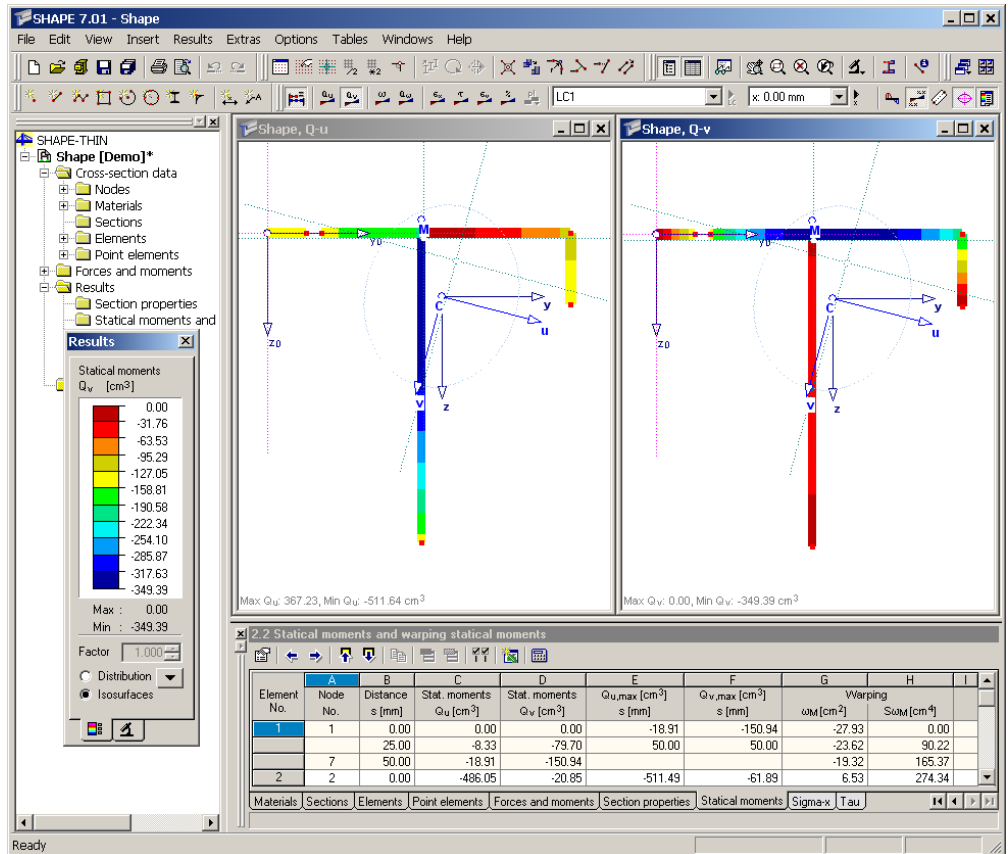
SHAPE 7.01 - Shape

File Edit View Insert Results Extras Options Tables Windows Help

LC1

x: 0.00 mm

SHAPE-THIN
Shape [Demo]*
Cross-section data
Nodes
Materials
Sections
Elements
Point elements
Forces and moments
Results
Section properties
Statical moments and

Results

Statical moments
$Q_v$ [cm$^3$]

0.00
-31.76
-63.53
-95.29
-127.05
-158.81
-190.58
-222.34
-254.10
-285.87
-317.63
-349.39

Max : 0.00
Min : -349.39

Factor 1.000

Distribution
Isosurfaces

Shape, Q-u

$y_0$
M
C
y
u
$z_0$
v
z

Max $Q_u$: 367.23, Min $Q_u$: -511.64 cm$^3$

Shape, Q-v

$y_0$
M
C
y
u
$z_0$
v
z

Max $Q_v$: 0.00, Min $Q_v$: -349.39 cm$^3$

2.2 Statical moments and warping statical moments

| | A | B | C | D | E | F | G | H | I |
|---|---|---|---|---|---|---|---|---|---|
| Element No. | Node No. | Distance s [mm] | Stat. moments $Q_u$ [cm$^3$] | Stat. moments $Q_v$ [cm$^3$] | $Q_{u,max}$ [cm$^3$] s [mm] | $Q_{v,max}$ [cm$^3$] s [mm] | Warping $\omega_M$ [cm$^2$] | $S\omega_M$ [cm$^4$] | |
| 1 | 1 | 0.00 | 0.00 | 0.00 | -18.91 | -150.94 | -27.93 | 0.00 | |
| | | 25.00 | -8.33 | -79.70 | 50.00 | 50.00 | -23.62 | 90.22 | |
| | 7 | 50.00 | -18.91 | -150.94 | | | -19.32 | 165.37 | |
| 2 | 2 | 0.00 | -486.05 | -20.85 | -511.49 | -61.89 | 6.53 | 274.34 | |

Materials | Sections | Elements | Point elements | Forces and moments | Section properties | Statical moments | Sigma-x | Tau

Ready